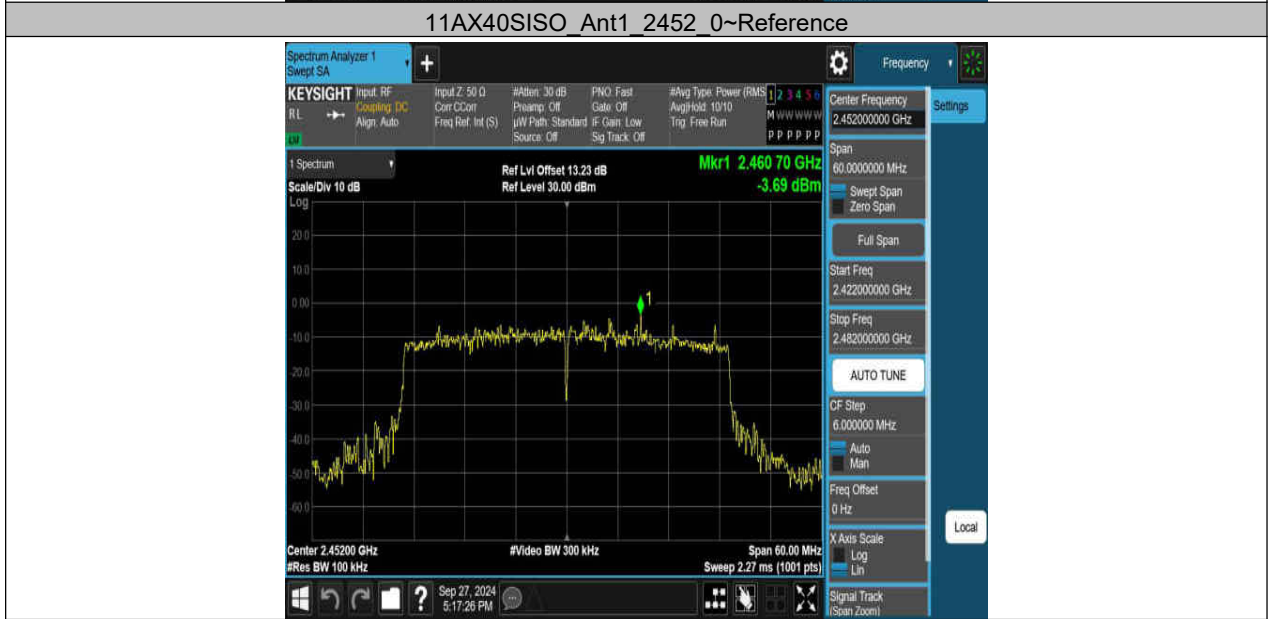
11AX40SISO_Ant1_2452_0~Reference

Spectrum Analyzer 1
Swept SA

Frequency

KEYSIGHT Input: RF
Coupling: DC
Align: Auto
RL

Input Z: 50 Ω
Corr CCorr
Freq Ref: Int (S)

#Atten: 30 dB
Preamp: Off
µW Path: Standard
Source: Off

PNO: Fast
Gate: Off
IF Gain: Low
Sig Track: Off

#Avg Type: Power (RMS)
Avg|Hold: 10/10
Trig: Free Run

1 2 3 4 5 6
M WWWWW
P P P P P P

1 Spectrum
Scale/Div 10 dB
Log

Ref Lvl Offset 13.23 dB
Ref Level 30.00 dBm

Mkr1 2.460 70 GHz
-3.69 dBm

20.0
10.0
0.00
-10.0
-20.0
-30.0
-40.0
-50.0
-60.0

1

Center 2.45200 GHz
#Res BW 100 kHz

#Video BW 300 kHz

Span 60.00 MHz
Sweep 2.27 ms (1001 pts)

Sep 27, 2024
5:17:26 PM

Center Frequency
2.452000000 GHz

Settings

Span
60.0000000 MHz
Swept Span
Zero Span

Full Span

Start Freq
2.422000000 GHz

Stop Freq
2.482000000 GHz

AUTO TUNE

CF Step
6.000000 MHz
Auto
Man

Freq Offset
0 Hz

Local

X Axis Scale
Log
Lin

Signal Track
(Span Zoom)